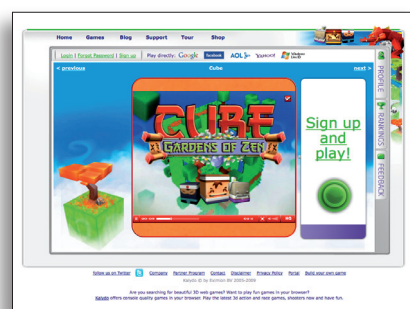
Home Games Blog Support Tour Shop

Login | Forgot Password | Sign up Play directly: Google facebook AOL YAHOO! Windows Live

< previous Cube next >

CUBE
GARDENS OF ZEN

Sign up and play!

PROFILE RANKINGS FEEDBACK

Follow us on Twitter Company Partner Program Contact Disclaimer Privacy Policy Portal Build your own game
Kalydo ID by Exent BV 2005-2009

Are you searching for beautiful 3D web games? Want to play fun games in your browser?
Kalydo offers console quality games in your browser. Play the latest 3d action and race games, shooters now and have fun.